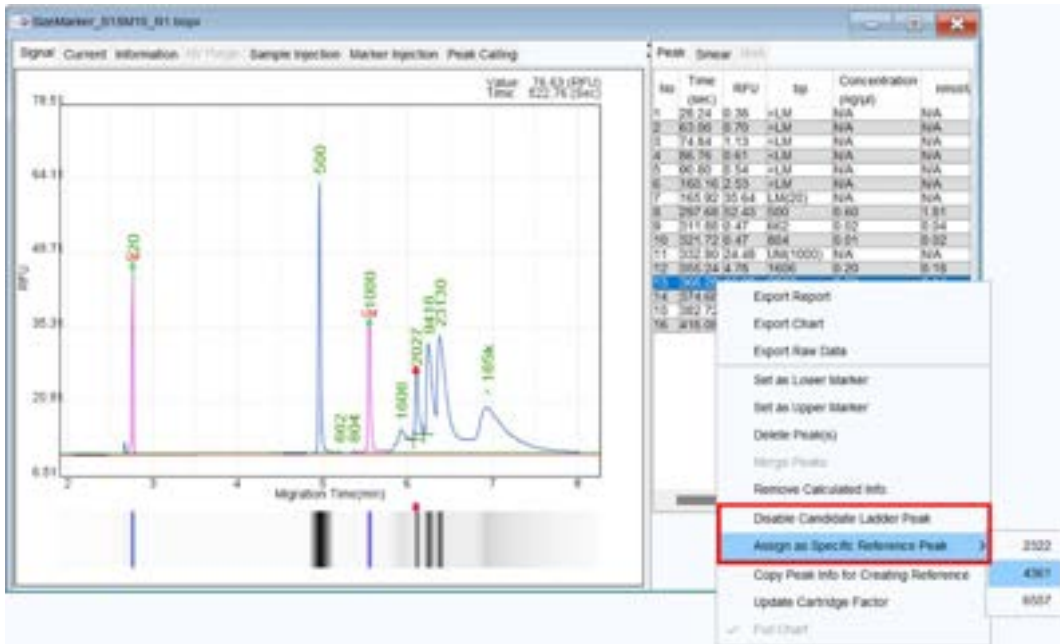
SizeMarker_S1SM10_01.bsps

Signal Current Information HV Range Sample Injection Marker Injection Peak Calling

Value: 76.63 (RFU)
Time: 622.76 (Sec)

78.51
64.11
49.71
35.31
20.91
6.51

RFU

2 3 4 5 6 7 8
Migration Time(min)

20
500
1000
692
804
1606
2027
9416
23130
166k

Peak Smear

| No | Time (sec) | RFU | bp | Concentration (ng/µl) | nmol/l |
|---|---|---|---|---|---|
| 1 | 28.24 | 0.38 | <LM | N/A | N/A |
| 2 | 63.00 | 0.70 | <LM | N/A | N/A |
| 3 | 74.84 | 1.13 | <LM | N/A | N/A |
| 4 | 86.76 | 0.61 | <LM | N/A | N/A |
| 5 | 96.60 | 0.54 | <LM | N/A | N/A |
| 6 | 160.16 | 2.53 | <LM | N/A | N/A |
| 7 | 165.92 | 35.64 | LM(20) | N/A | N/A |
| 8 | 297.68 | 52.43 | 500 | 0.60 | 1.81 |
| 9 | 311.60 | 0.47 | 692 | 0.02 | 0.04 |
| 10 | 321.72 | 0.47 | 804 | 0.01 | 0.02 |
| 11 | 332.90 | 24.48 | UM(1000) | N/A | N/A |
| 12 | 355.24 | 4.78 | 1606 | 0.20 | 0.18 |
| 13 | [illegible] | | | | |
| 14 | 374.68 | | | | |
| 15 | 382.72 | | | | |
| 16 | 416.08 | | | | |

Export Report
Export Chart
Export Raw Data
Set as Lower Marker
Set as Upper Marker
Delete Peak(s)
Merge Peaks
Remove Calculated Info
Disable Candidate Ladder Peak
Assign as Specific Reference Peak
Copy Peak Info for Creating Reference
Update Cartridge Factor
Full Chart

2322
4361
6557